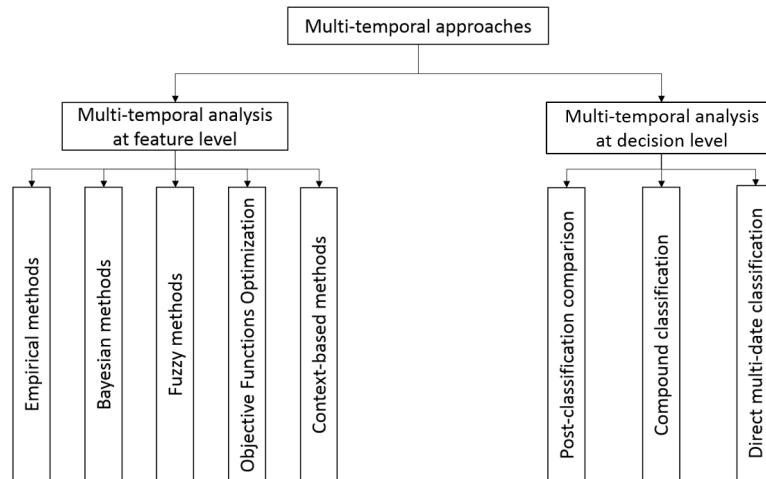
Multi-temporal approaches

Multi-temporal analysis at feature level

Multi-temporal analysis at decision level

Empirical methods

Bayesian methods

Fuzzy methods

Objective Functions Optimization

Context-based methods

Post-classification comparison

Compound classification

Direct multi-date classification